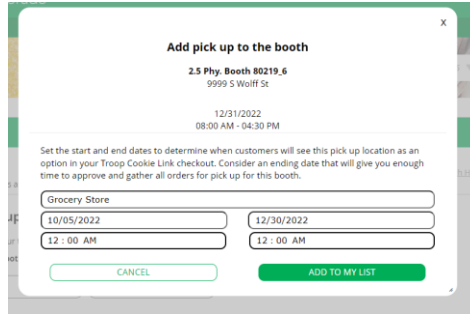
x

Add pick up to the booth

2.5 Phy. Booth 80219_6
9999 S Wolff St

12/31/2022
08:00 AM - 04:30 PM

Set the start and end dates to determine when customers will see this pick up location as an option in your Troop Cookie Link checkout. Consider an ending date that will give you enough time to approve and gather all orders for pick up for this booth.

Grocery Store

10/05/2022

12/30/2022

12 : 00 AM

12 : 00 AM

CANCEL

ADD TO MY LIST